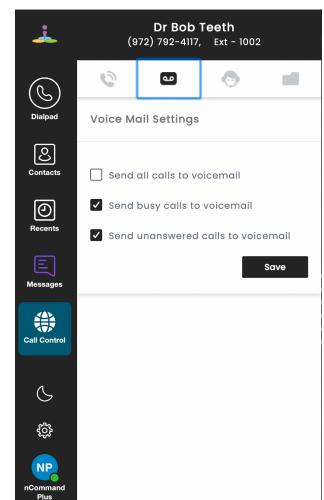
Dr Bob Teeth
(972) 792-4117, Ext - 1002

Dialpad
Contacts
Recents
Messages
Call Control

Voice Mail Settings

Send all calls to voicemail
Send busy calls to voicemail
Send unanswered calls to voicemail

Save

NP
nCommand Plus